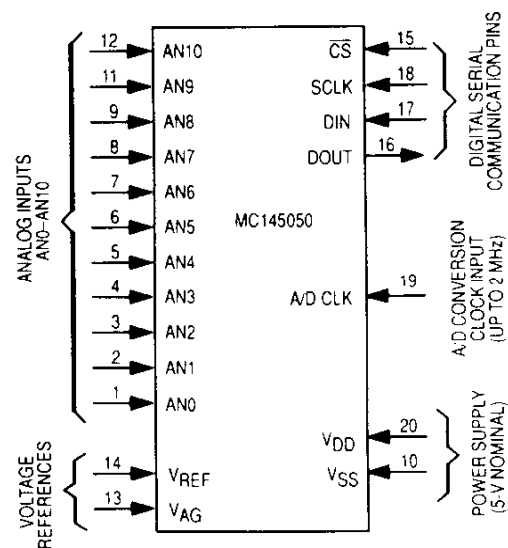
ANALOG INPUTS AN0–AN10

12 AN10
11 AN9
9 AN8
8 AN7
7 AN6
6 AN5
5 AN4
4 AN3
3 AN2
2 AN1
1 AN0

VOLTAGE REFERENCES

14 $V_{REF}$
13 $V_{AG}$

MC145050

$\overline{CS}$ 15
SCLK 18
DIN 17
DOUT 16

DIGITAL SERIAL COMMUNICATION PINS

A/D CLK 19

A/D CONVERSION CLOCK INPUT (UP TO 2 MHz)

$V_{DD}$ 20
$V_{SS}$ 10

POWER SUPPLY (5-V NOMINAL)